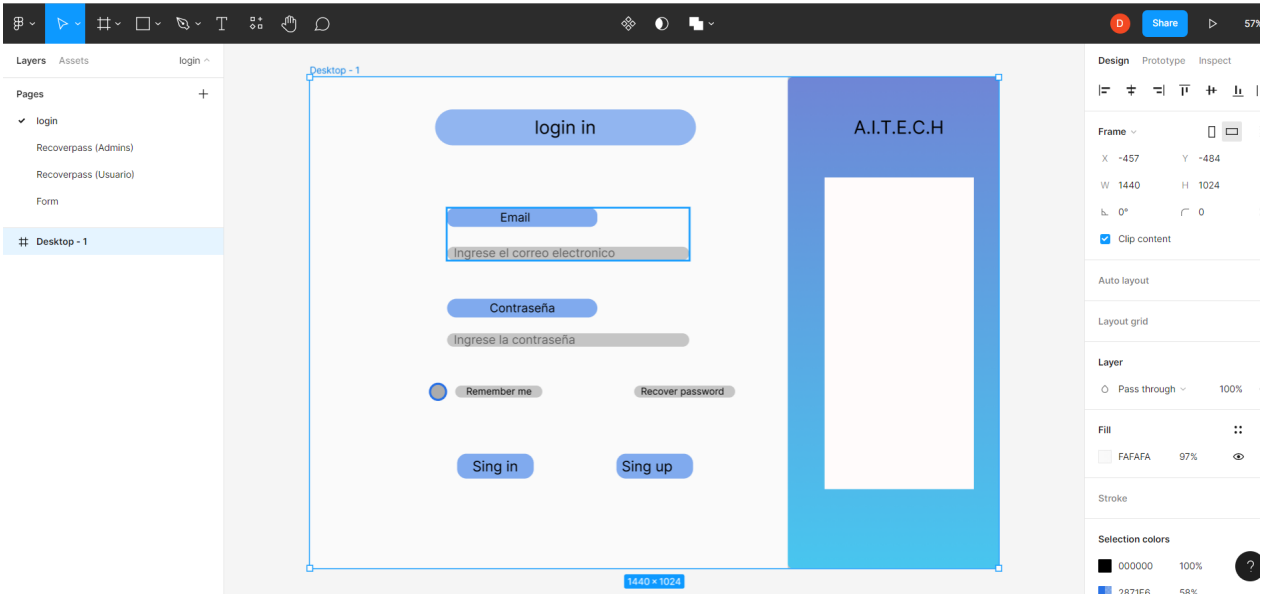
D Share 57%

Layers Assets login

Pages

login
Recoverpass (Admins)
Recoverpass (Usuario)
Form

Desktop - 1

Desktop - 1

login in

Email
Ingrese el correo electronico

Contraseña
Ingrese la contraseña

Remember me
Recover password

Sing in
Sing up

A.I.T.E.C.H

1440 × 1024

Design Prototype Inspect

Frame

X -457 Y -484
W 1440 H 1024
0° 0

Clip content

Auto layout

Layout grid

Layer

Pass through 100%

Fill

FAFAFA 97%

Stroke

Selection colors

000000 100%
2871E6 58%

?